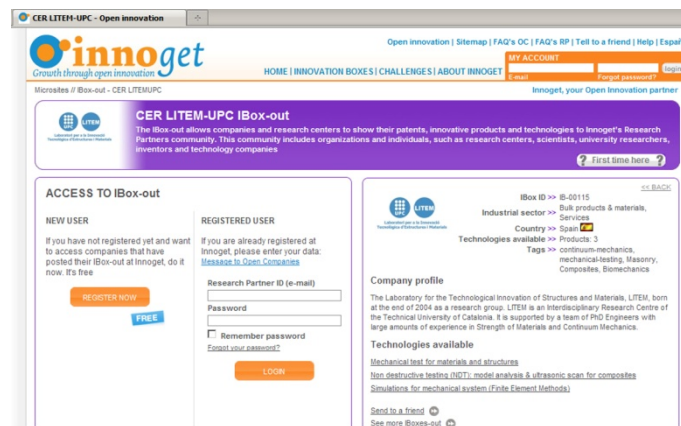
CER LITEM-UPC - Open innovation

innoget
Growth through open innovation

Open innovation | Sitemap | FAQ's OC | FAQ's RP | Tell to a friend | Help | Españ

HOME | INNOVATION BOXES | CHALLENGES | ABOUT INNOGET

MY ACCOUNT
E-mail
Forgot password?
login

Microsites // IBox-out - CER LITEMUPC

Innoget, your Open Innovation partner

UPC LITEM
Laboratori per a la Innovació Tecnològica d'Estructures i Materials

CER LITEM-UPC IBox-out

The IBox-out allows companies and research centers to show their patents, innovative products and technologies to Innoget's Research Partners community. This community includes organizations and individuals, such as research centers, scientists, university researchers, inventors and technology companies

First time here ?

ACCESS TO IBox-out

NEW USER

If you have not registered yet and want to access companies that have posted their IBox-out at Innoget, do it now. It's free

REGISTER NOW

FREE

REGISTERED USER

If you are already registered at Innoget, please enter your data:
Message to Open Companies

Research Partner ID (e-mail)

Password

Remember password
Forgot your password?

LOGIN

<< BACK

UPC LITEM
Laboratori per a la Innovació Tecnològica d'Estructures i Materials

IBox ID >> IB-00115
Industrial sector >> Bulk products & materials, Services
Country >> Spain
Technologies available >> Products: 3
Tags >> continuum-mechanics, mechanical-testing, Masonry, Composites, Biomechanics

Company profile

The Laboratory for the Technological Innovation of Structures and Materials, LITEM, born at the end of 2004 as a research group. LITEM is an Interdisciplinary Research Centre of the Technical University of Catalonia. It is supported by a team of PhD Engineers with large amounts of experience in Strength of Materials and Continuum Mechanics.

Technologies available

Mechanical test for materials and structures
Non destructive testing (NDT): model analysis & ultrasonic scan for composites
Simulations for mechanical system (Finite Element Methods)

Send to a friend
See more IBoxes-out